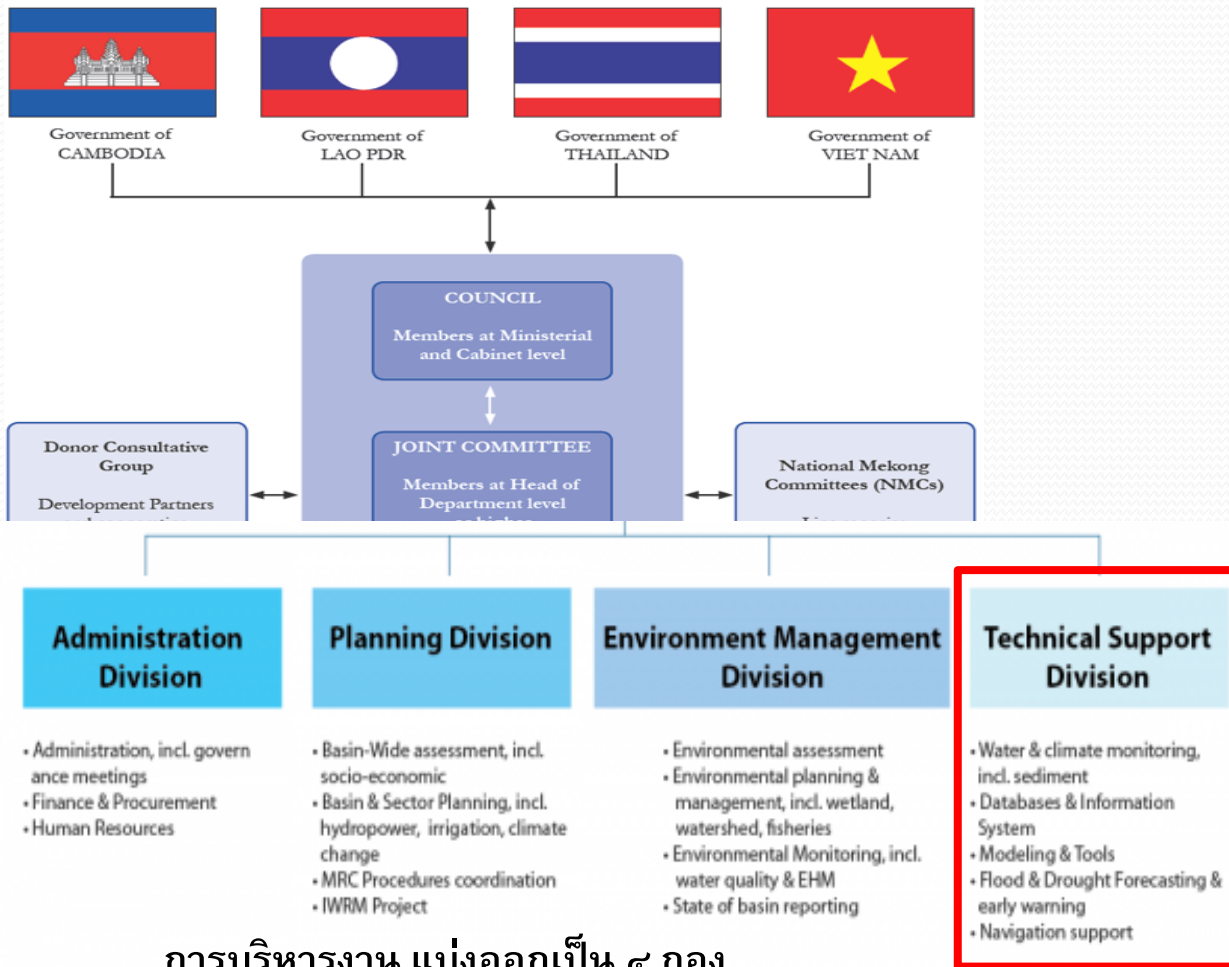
Government of CAMBODIA

Government of LAO PDR

Government of THAILAND

Government of VIET NAM

COUNCIL

Members at Ministerial and Cabinet level

JOINT COMMITTEE

Members at Head of Department level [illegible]

Donor Consultative Group

Development Partners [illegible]

National Mekong Committees (NMCs)

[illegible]

Administration Division

Planning Division

Environment Management Division

Technical Support Division

• Administration, incl. governance meetings
• Finance & Procurement
• Human Resources

• Basin-Wide assessment, incl. socio-economic
• Basin & Sector Planning, incl. hydropower, irrigation, climate change
• MRC Procedures coordination
• IWRM Project

• Environmental assessment
• Environmental planning & management, incl. wetland, watershed, fisheries
• Environmental Monitoring, incl. water quality & EHM
• State of basin reporting

• Water & climate monitoring, incl. sediment
• Databases & Information System
• Modeling & Tools
• Flood & Drought Forecasting & early warning
• Navigation support

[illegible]